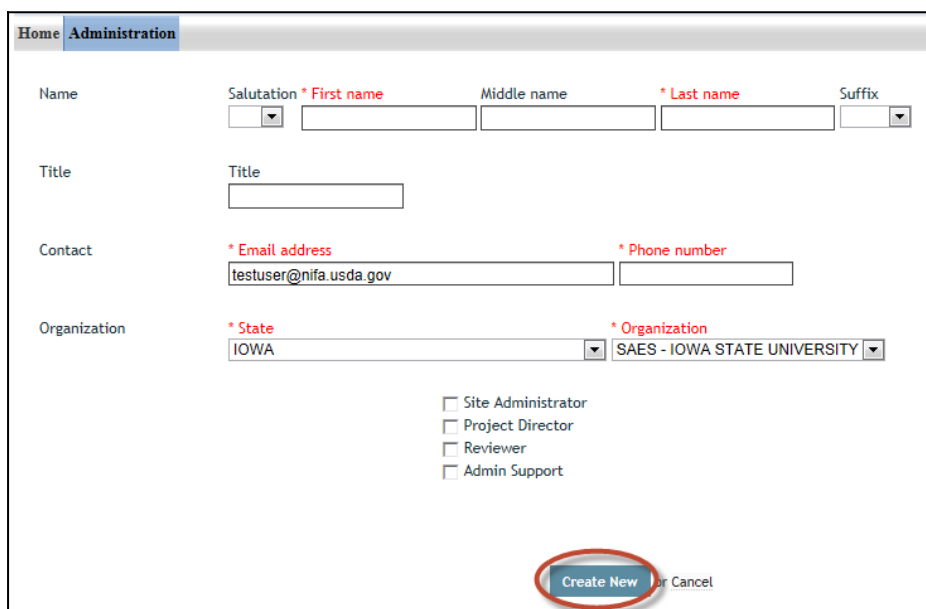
Home Administration

Name

Salutation * First name Middle name * Last name Suffix

Title

Title

Contact

* Email address * Phone number

testuser@nifa.usda.gov

Organization

* State * Organization

IOWA SAES - IOWA STATE UNIVERSITY

Site Administrator
Project Director
Reviewer
Admin Support

Create New or Cancel